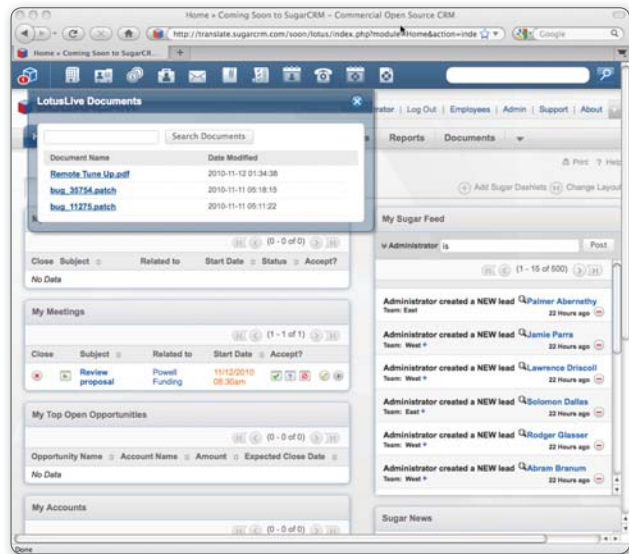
Home » Coming Soon to SugarCRM - Commercial Open Source CRM

http://translate.sugarcrm.com/soon/lotus/index.php?module=Home&action=inde

Google

Home » Coming Soon to SugarCR...

LotusLive Documents

Search Documents

| Document Name | Date Modified |
|---|---|
| Remote Tune Up.pdf | 2010-11-12 01:34:38 |
| bug_35754.patch | 2010-11-11 05:18:15 |
| bug_11275.patch | 2010-11-11 05:11:22 |

trator | Log Out | Employees | Admin | Support | About

Reports Documents

Print ? Help

Add Sugar Dashlets Change Layout

(0 - 0 of 0)

Close Subject Related to Start Date Status Accept?

No Data

My Meetings

(1 - 1 of 1)

Close Subject Related to Start Date Accept?

Review proposal Powell Funding 11/12/2010 08:30am

My Top Open Opportunities

(0 - 0 of 0)

Opportunity Name Account Name Amount Expected Close Date

No Data

My Accounts

(0 - 0 of 0)

My Sugar Feed

Administrator is

Post

(1 - 15 of 500)

Administrator created a NEW lead Palmer Abernethy
Team: East 22 Hours ago

Administrator created a NEW lead Jamie Parra
Team: West 22 Hours ago

Administrator created a NEW lead Lawrence Driscoll
Team: West 22 Hours ago

Administrator created a NEW lead Solomon Dallas
Team: East 22 Hours ago

Administrator created a NEW lead Rodger Glasser
Team: West 22 Hours ago

Administrator created a NEW lead Abram Branum
Team: West 22 Hours ago

Sugar News

Done